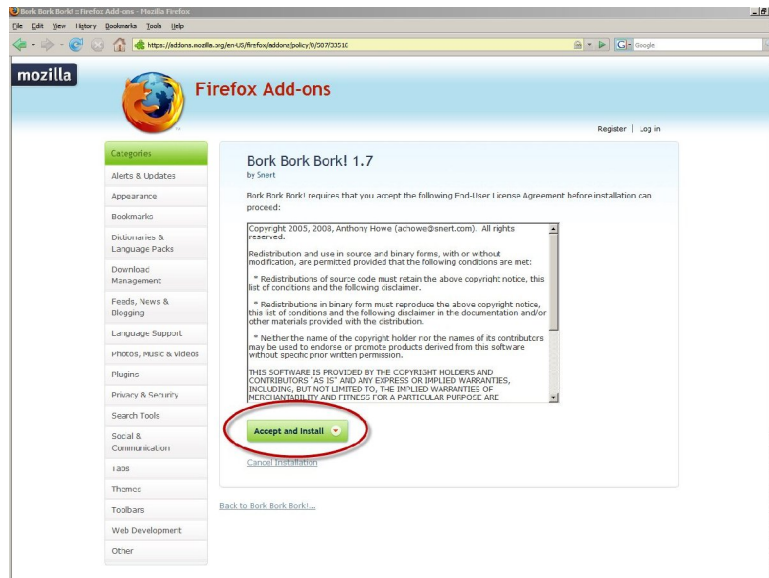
Bork Bork Bork! :: Firefox Add-ons - Mozilla Firefox

File Edit View History Bookmarks Tools Help

https://addons.mozilla.org/en-US/firefox/addons/policy/0/5507/33010

Google

mozilla

Firefox Add-ons

Register | Log in

Categories

Alerts & Updates

Appearance

Bookmarks

Dictionaries & Language Packs

Download Management

Feeds, News & Blogging

Language Support

Photos, Music & Videos

Plugins

Privacy & Security

Search Tools

Social & Communication

Tabs

Themes

Toolbars

Web Development

Other

Bork Bork Bork! 1.7

by Snert

Bork Bork Bork! requires that you accept the following End-User License Agreement before installation can proceed:

Copyright 2005, 2008, Anthony Howe (achowe@snert.com). All rights reserved.

Redistribution and use in source and binary forms, with or without modification, are permitted provided that the following conditions are met:

* Redistributions of source code must retain the above copyright notice, this list of conditions and the following disclaimer.

* Redistributions in binary form must reproduce the above copyright notice, this list of conditions and the following disclaimer in the documentation and/or other materials provided with the distribution.

* Neither the name of the copyright holder nor the names of its contributors may be used to endorse or promote products derived from this software without specific prior written permission.

THIS SOFTWARE IS PROVIDED BY THE COPYRIGHT HOLDERS AND CONTRIBUTORS "AS IS" AND ANY EXPRESS OR IMPLIED WARRANTIES, INCLUDING, BUT NOT LIMITED TO, THE IMPLIED WARRANTIES OF MERCHANTABILITY AND FITNESS FOR A PARTICULAR PURPOSE ARE

Accept and Install

Cancel Installation

Back to Bork Bork Bork!...